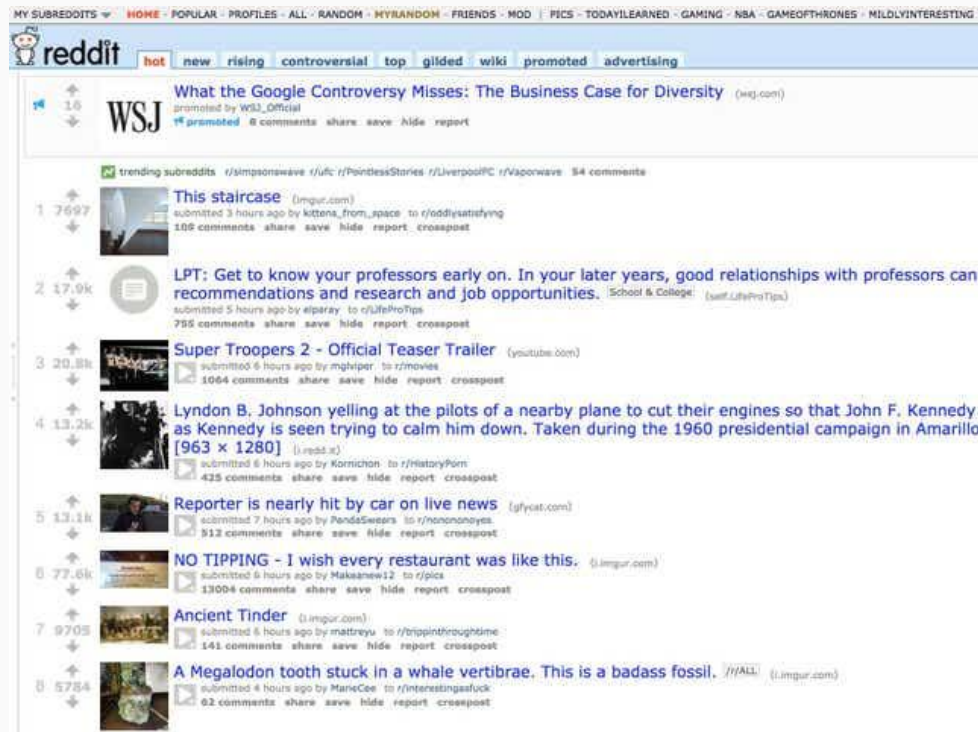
MY SUBREDDITS ▾ HOME - POPULAR - PROFILES - ALL - RANDOM - MYRANDOM - FRIENDS - MOD | PICS - TODAYILEARNED - GAMING - NBA - GAMEOFTHRONES - MILDLYINTERESTING

reddit hot new rising controversial top gilded wiki promoted advertising

16 WSJ What the Google Controversy Misses: The Business Case for Diversity (wsj.com)
promoted by WSJ_Official
promoted 0 comments share save hide report

trending subreddits r/simpsonswave r/ufc r/PointlessStories r/LiverpoolFC r/Vaporwave 54 comments

1 7697 This staircase (imgur.com)
submitted 3 hours ago by kittens_from_space to r/oddlysatisfying
109 comments share save hide report crosspost

2 17.9k LPT: Get to know your professors early on. In your later years, good relationships with professors can recommendations and research and job opportunities. School & College (self.LifeProTips)
submitted 5 hours ago by elparay to r/LifeProTips
755 comments share save hide report crosspost

3 20.8k Super Troopers 2 - Official Teaser Trailer (youtube.com)
submitted 6 hours ago by mglviper to r/movies
1064 comments share save hide report crosspost

4 13.2k Lyndon B. Johnson yelling at the pilots of a nearby plane to cut their engines so that John F. Kennedy as Kennedy is seen trying to calm him down. Taken during the 1960 presidential campaign in Amarillo [963 × 1280] (i.redd.it)
submitted 6 hours ago by Kornichon to r/HistoryPorn
425 comments share save hide report crosspost

5 13.1k Reporter is nearly hit by car on live news (gfycat.com)
submitted 7 hours ago by PandaSwears to r/nonononoyes
512 comments share save hide report crosspost

6 77.6k NO TIPPING - I wish every restaurant was like this. (i.imgur.com)
submitted 6 hours ago by Makeanew12 to r/pics
13004 comments share save hide report crosspost

7 9705 Ancient Tinder (i.imgur.com)
submitted 6 hours ago by mattreyu to r/trippinthroughtime
141 comments share save hide report crosspost

8 5784 A Megalodon tooth stuck in a whale vertibrae. This is a badass fossil. /r/ALL (i.imgur.com)
submitted 4 hours ago by MarieCee to r/interestingasfuck
62 comments share save hide report crosspost